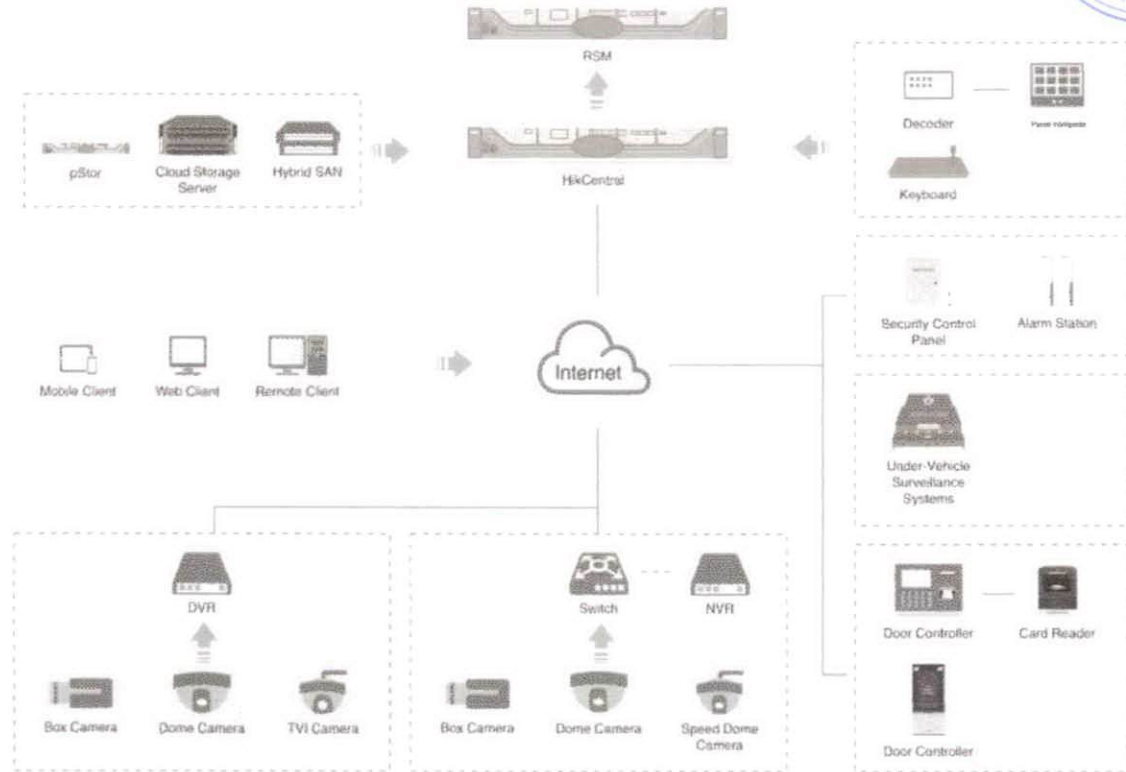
RSM

pStor

Cloud Storage Server

Hybrid SAN

HikCentral

Decoder

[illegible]

Keyboard

Security Control Panel

Alarm Station

Mobile Client

Web Client

Remote Client

Internet

Under-Vehicle Surveillance Systems

DVR

Box Camera

Dome Camera

TVI Camera

Switch

NVR

Box Camera

Dome Camera

Speed Dome Camera

Door Controller

Card Reader

Door Controller